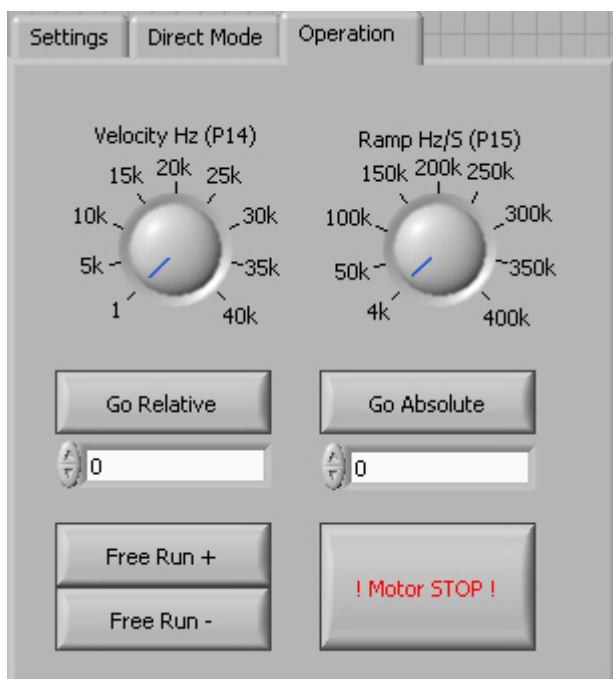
Settings Direct Mode Operation

Velocity Hz (P14)

15k 20k 25k
10k 30k
5k 35k
1 40k

Ramp Hz/S (P15)

150k 200k 250k
100k 300k
50k 350k
4k 400k

Go Relative

0

Go Absolute

0

Free Run +

Free Run -

! Motor STOP !